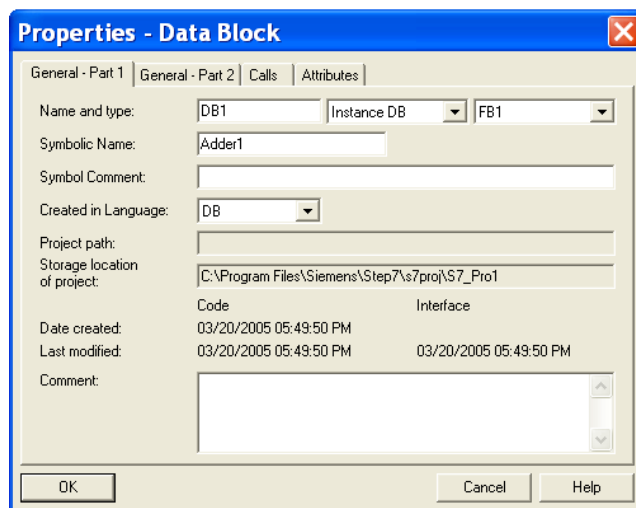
Properties - Data Block

General - Part 1 | General - Part 2 | Calls | Attributes

Name and type: DB1 | Instance DB | FB1

Symbolic Name: Adder1

Symbol Comment:

Created in Language: DB

Project path:

Storage location of project: C:\Program Files\Siemens\Step7\s7proj\S7_Pro1

| | Code | Interface |
|---|---|---|
| Date created: | 03/20/2005 05:49:50 PM | |
| Last modified: | 03/20/2005 05:49:50 PM | 03/20/2005 05:49:50 PM |

Comment:

OK | Cancel | Help